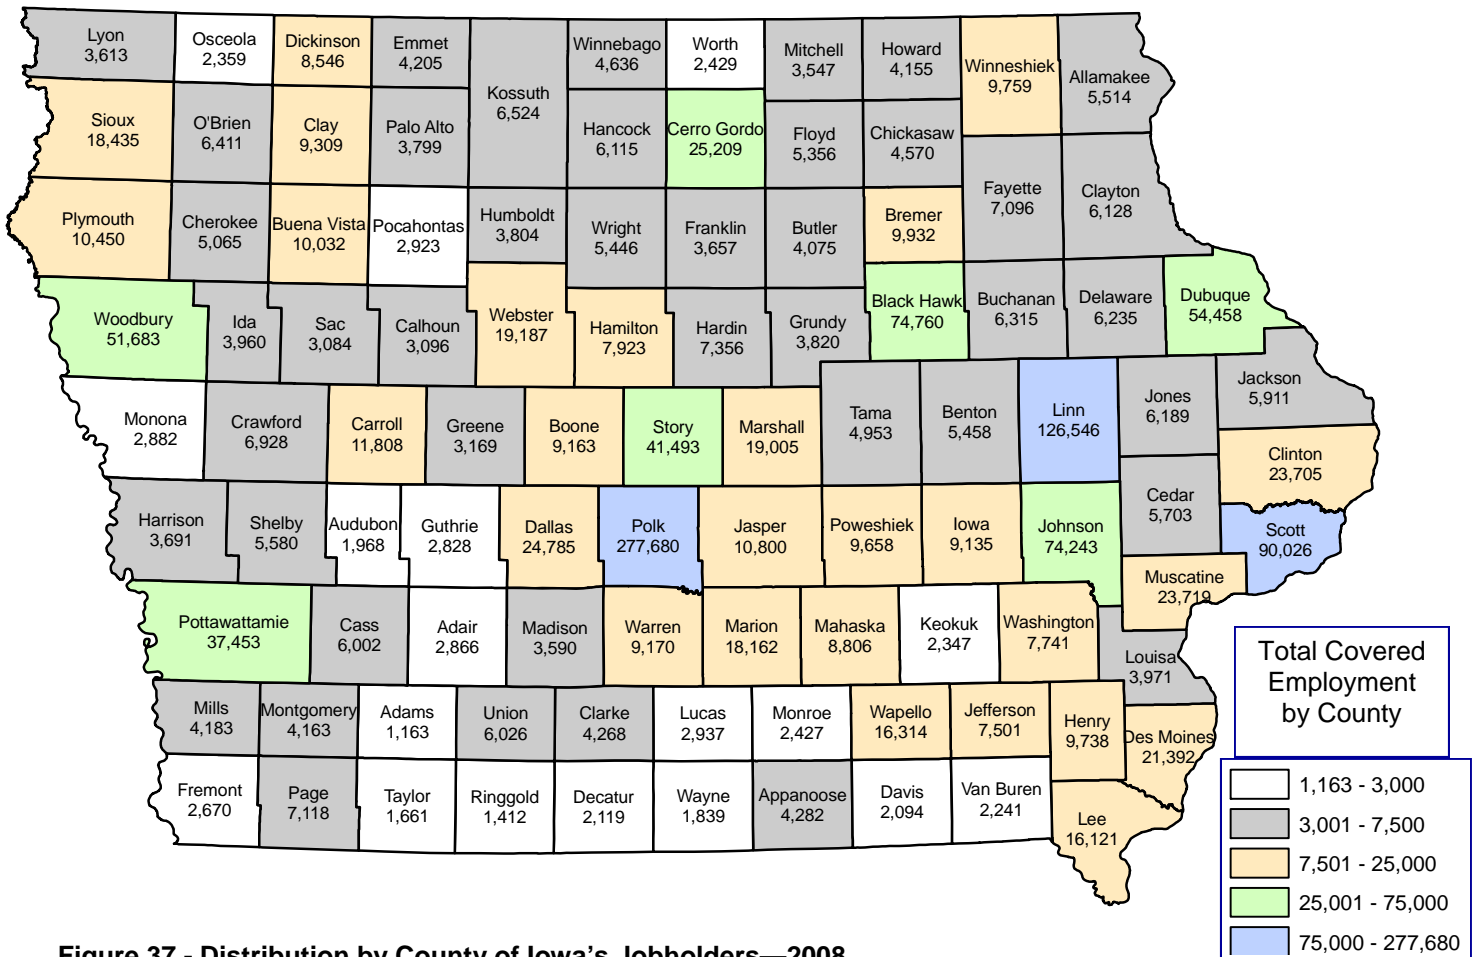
Lyon
3,613

Osceola
2,359

Dickinson
8,546

Emmet
4,205

Kossuth
6,524

Winnebago
4,636

Worth
2,429

Mitchell
3,547

Howard
4,155

Winneshiek
9,759

Allamakee
5,514

Sioux
18,435

O'Brien
6,411

Clay
9,309

Palo Alto
3,799

Hancock
6,115

Cerro Gordo
25,209

Floyd
5,356

Chickasaw
4,570

Fayette
7,096

Clayton
6,128

Plymouth
10,450

Cherokee
5,065

Buena Vista
10,032

Pocahontas
2,923

Humboldt
3,804

Wright
5,446

Franklin
3,657

Butler
4,075

Bremer
9,932

Black Hawk
74,760

Buchanan
6,315

Delaware
6,235

Dubuque
54,458

Woodbury
51,683

Ida
3,960

Sac
3,084

Calhoun
3,096

Webster
19,187

Hamilton
7,923

Hardin
7,356

Grundy
3,820

Tama
4,953

Benton
5,458

Linn
126,546

Jones
6,189

Jackson
5,911

Monona
2,882

Crawford
6,928

Carroll
11,808

Greene
3,169

Boone
9,163

Story
41,493

Marshall
19,005

Clinton
23,705

Cedar
5,703

Harrison
3,691

Shelby
5,580

Audubon
1,968

Guthrie
2,828

Dallas
24,785

Polk
277,680

Jasper
10,800

Poweshiek
9,658

Iowa
9,135

Johnson
74,243

Scott
90,026

Muscatine
23,719

Pottawattamie
37,453

Cass
6,002

Adair
2,866

Madison
3,590

Warren
9,170

Marion
18,162

Mahaska
8,806

Keokuk
2,347

Washington
7,741

Louisa
3,971

Mills
4,183

Montgomery
4,163

Adams
1,163

Union
6,026

Clarke
4,268

Lucas
2,937

Monroe
2,427

Wapello
16,314

Jefferson
7,501

Henry
9,738

Des Moines
21,392

Fremont
2,670

Page
7,118

Taylor
1,661

Ringgold
1,412

Decatur
2,119

Wayne
1,839

Appanoose
4,282

Davis
2,094

Van Buren
2,241

Lee
16,121

Total Covered Employment by County

1,163 - 3,000
3,001 - 7,500
7,501 - 25,000
25,001 - 75,000
75,000 - 277,680

Figure 37 - Distribution by County of Iowa's Jobholders—2008